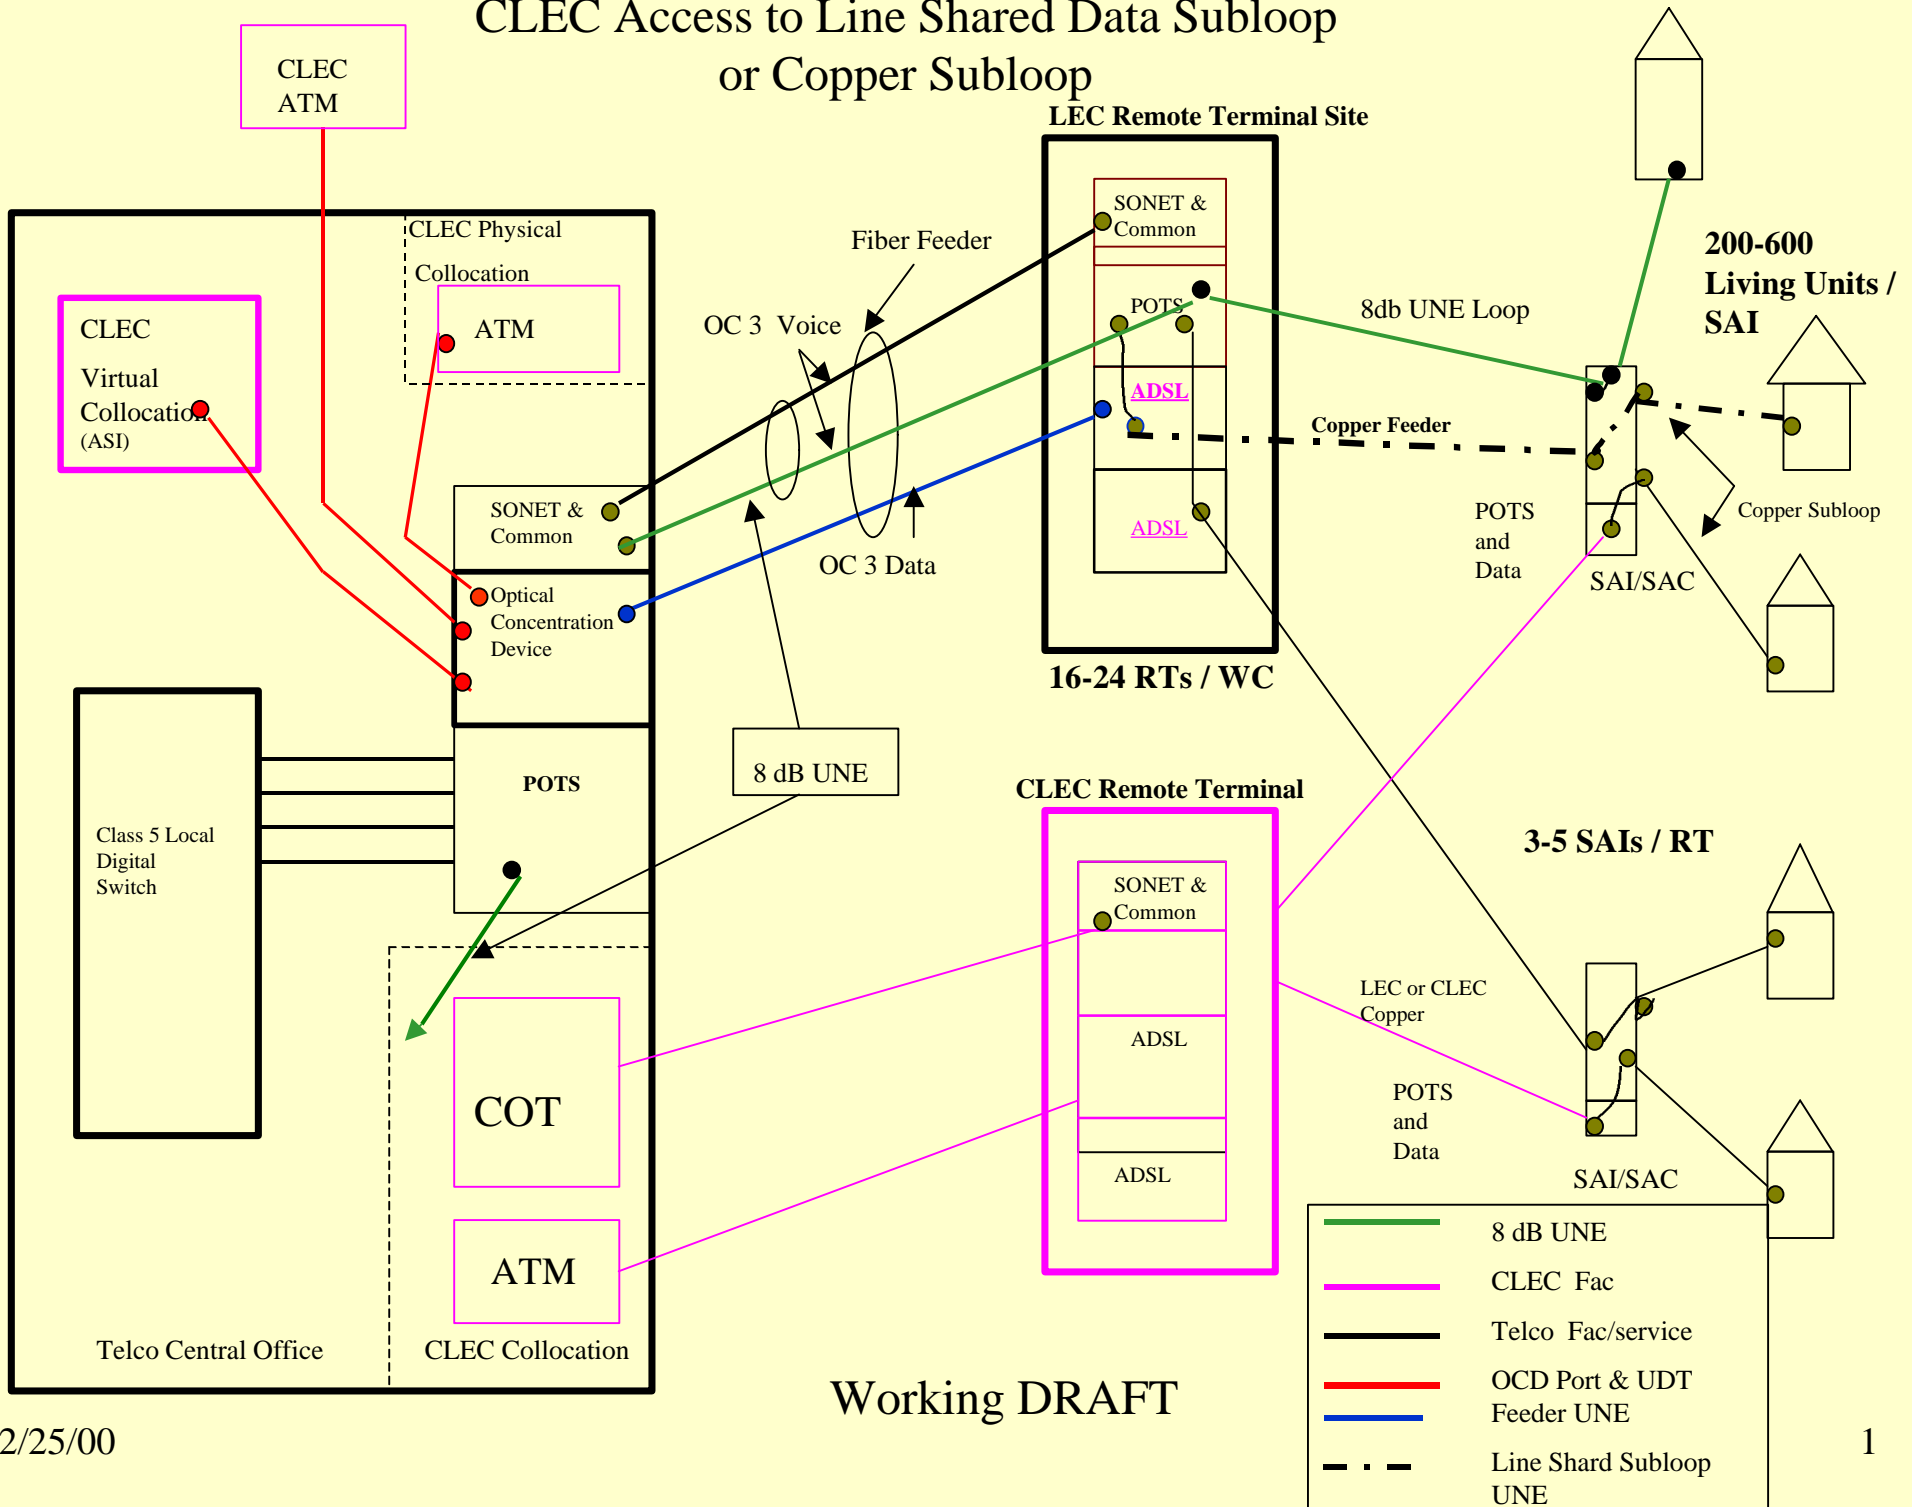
CLEC Access to Line Shared Data Subloop or Copper Subloop

CLEC ATM

LEC Remote Terminal Site

CLEC Physical Collocation

ATM

CLEC Virtual Collocation (ASI)

Fiber Feeder

OC 3 Voice

SONET & Common

POTS

ADSL

ADSL

8db UNE Loop

200-600 Living Units / SAI

Copper Feeder

Copper Subloop

POTS and Data

SAI/SAC

SONET & Common

Optical Concentration Device

OC 3 Data

16-24 RTs / WC

Class 5 Local Digital Switch

POTS

8 dB UNE

CLEC Remote Terminal

3-5 SAIs / RT

SONET & Common

ADSL

ADSL

LEC or CLEC Copper

POTS and Data

SAI/SAC

COT

ATM

Telco Central Office

CLEC Collocation

Working DRAFT

8 dB UNE

CLEC Fac

Telco Fac/service

OCD Port & UDT Feeder UNE

Line Shard Subloop UNE

2/25/00

1